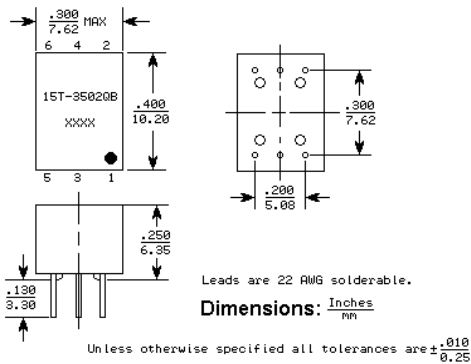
$\frac{.300}{7.62}$ MAX

6 4 2

15T-3502QB

XXXX

5 3 1

$\frac{.400}{10.20}$

$\frac{.300}{7.62}$

$\frac{.200}{5.08}$

$\frac{.250}{6.35}$

$\frac{.130}{3.30}$

Leads are 22 AWG solderable.

Dimensions: $\frac{\text{Inches}}{\text{mm}}$

Unless otherwise specified all tolerances are $\pm\frac{.010}{0.25}$